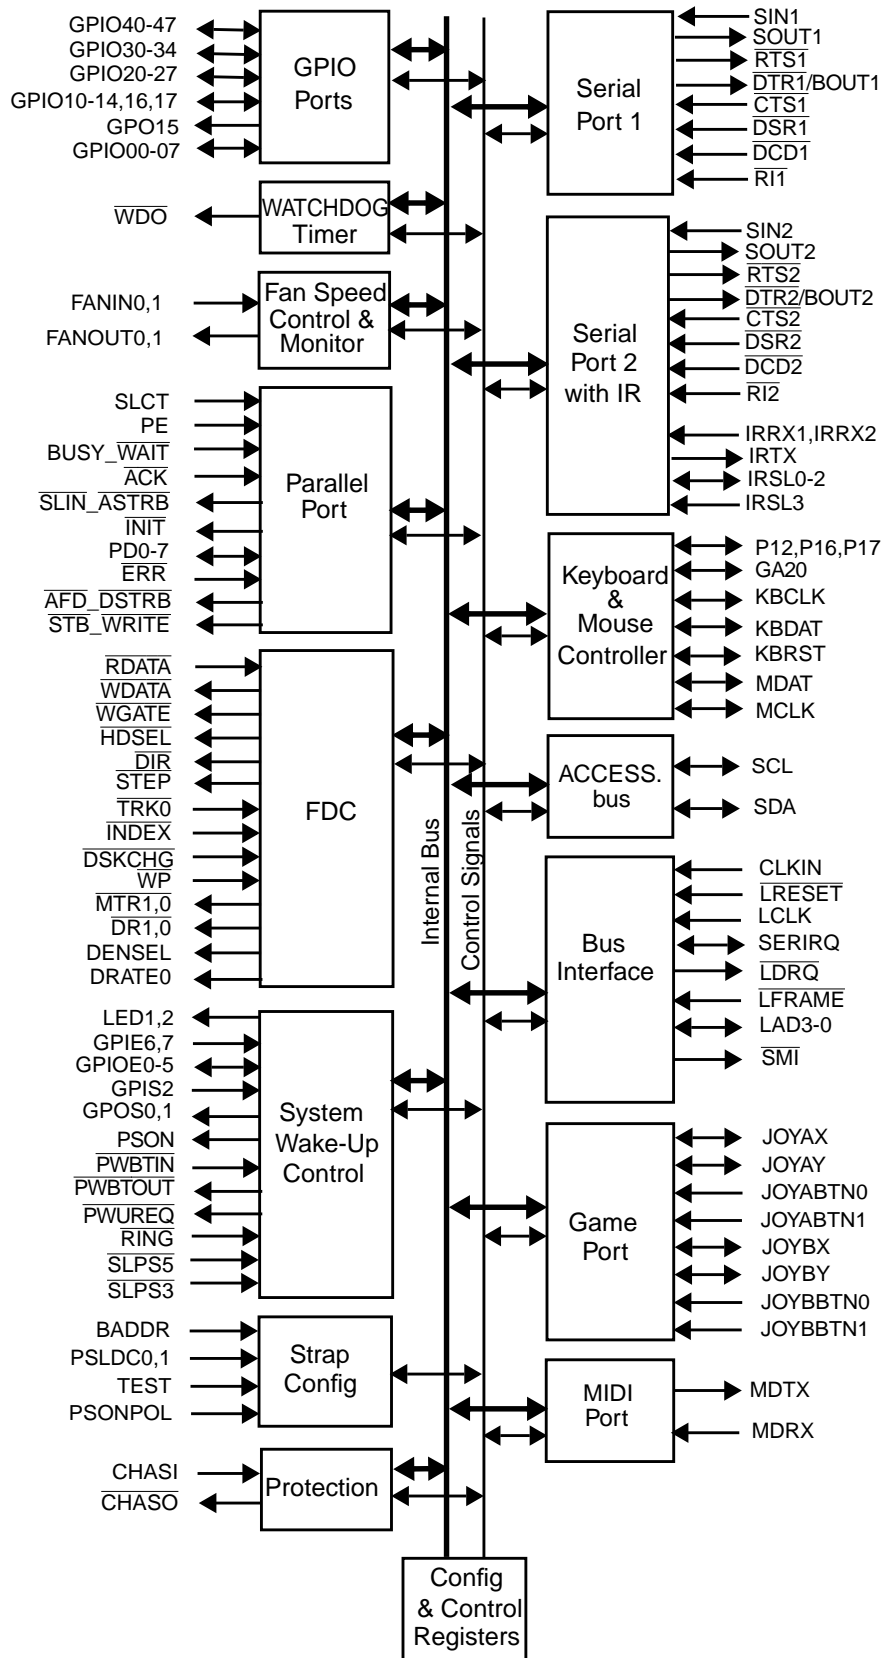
GPIO40-47
GPIO30-34
GPIO20-27
GPIO10-14,16,17
GPO15
GPIO00-07

GPIO Ports

$\overline{WDO}$

WATCHDOG Timer

FANIN0,1
FANOUT0,1

Fan Speed Control & Monitor

SLCT
PE
BUSY_$\overline{WAIT}$
$\overline{ACK}$
$\overline{SLIN\_ASTRB}$
$\overline{INIT}$
PD0-7
$\overline{ERR}$
$\overline{AFD\_DSTRB}$
$\overline{STB\_WRITE}$

Parallel Port

$\overline{RDATA}$
$\overline{WDATA}$
$\overline{WGATE}$
$\overline{HDSEL}$
$\overline{DIR}$
$\overline{STEP}$
$\overline{TRK0}$
$\overline{INDEX}$
$\overline{DSKCHG}$
$\overline{WP}$
$\overline{MTR1,0}$
$\overline{DR1,0}$
DENSEL
DRATE0

FDC

LED1,2
GPIE6,7
GPIOE0-5
GPIS2
GPOS0,1
$\overline{PSON}$
$\overline{PWBTIN}$
$\overline{PWBTOUT}$
$\overline{PWUREQ}$
$\overline{RING}$
$\overline{SLPS5}$
$\overline{SLPS3}$

System Wake-Up Control

BADDR
PSLDC0,1
TEST
PSONPOL

Strap Config

CHASI
$\overline{CHASO}$

Protection

Internal Bus
Control Signals

Config & Control Registers

Serial Port 1

SIN1
SOUT1
$\overline{RTS1}$
$\overline{DTR1}$/BOUT1
$\overline{CTS1}$
$\overline{DSR1}$
$\overline{DCD1}$
$\overline{RI1}$

Serial Port 2 with IR

SIN2
SOUT2
$\overline{RTS2}$
$\overline{DTR2}$/BOUT2
$\overline{CTS2}$
$\overline{DSR2}$
$\overline{DCD2}$
$\overline{RI2}$
IRRX1,IRRX2
IRTX
IRSL0-2
IRSL3

Keyboard & Mouse Controller

P12,P16,P17
GA20
KBCLK
KBDAT
KBRST
MDAT
MCLK

ACCESS. bus

SCL
SDA

Bus Interface

CLKIN
$\overline{LRESET}$
LCLK
SERIRQ
$\overline{LDRQ}$
$\overline{LFRAME}$
LAD3-0
$\overline{SMI}$

Game Port

JOYAX
JOYAY
JOYABTN0
JOYABTN1
JOYBX
JOYBY
JOYBBTN0
JOYBBTN1

MIDI Port

MDTX
MDRX